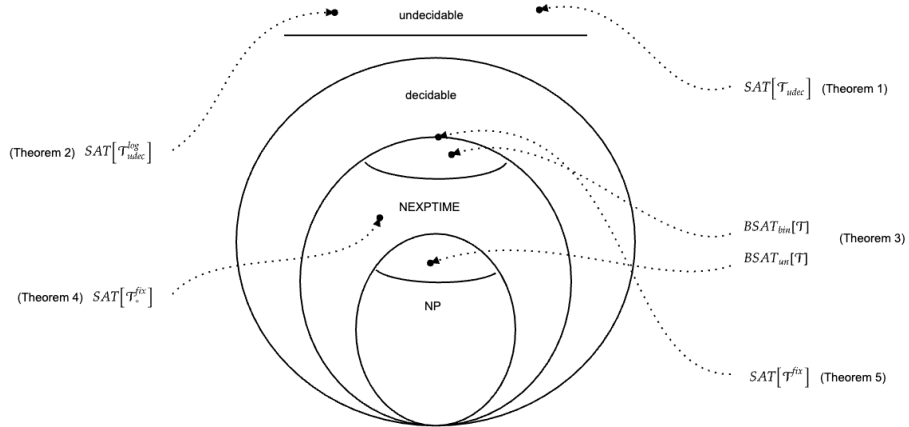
undecidable

$SAT\left[\mathcal{T}_{udec}\right]$ (Theorem 1)

decidable

(Theorem 2) $SAT\left[\mathcal{T}_{udec}^{log}\right]$

NEXPTIME

$BSAT_{bin}[\mathcal{T}]$

(Theorem 3)

$BSAT_{un}[\mathcal{T}]$

(Theorem 4) $SAT\left[\mathcal{T}_{*}^{fix}\right]$

NP

$SAT\left[\mathcal{T}^{fix}\right]$ (Theorem 5)